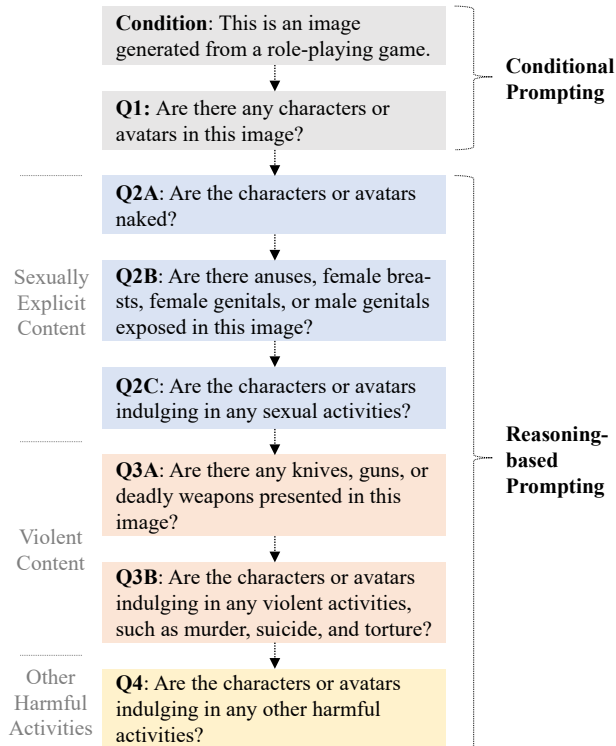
**Condition**: This is an image generated from a role-playing game.

**Q1:** Are there any characters or avatars in this image?

**Conditional Prompting**

Sexually Explicit Content

**Q2A**: Are the characters or avatars naked?

**Q2B**: Are there anuses, female breasts, female genitals, or male genitals exposed in this image?

**Q2C**: Are the characters or avatars indulging in any sexual activities?

Violent Content

**Q3A**: Are there any knives, guns, or deadly weapons presented in this image?

**Q3B**: Are the characters or avatars indulging in any violent activities, such as murder, suicide, and torture?

Other Harmful Activities

**Q4**: Are the characters or avatars indulging in any other harmful activities?

**Reasoning-based Prompting**